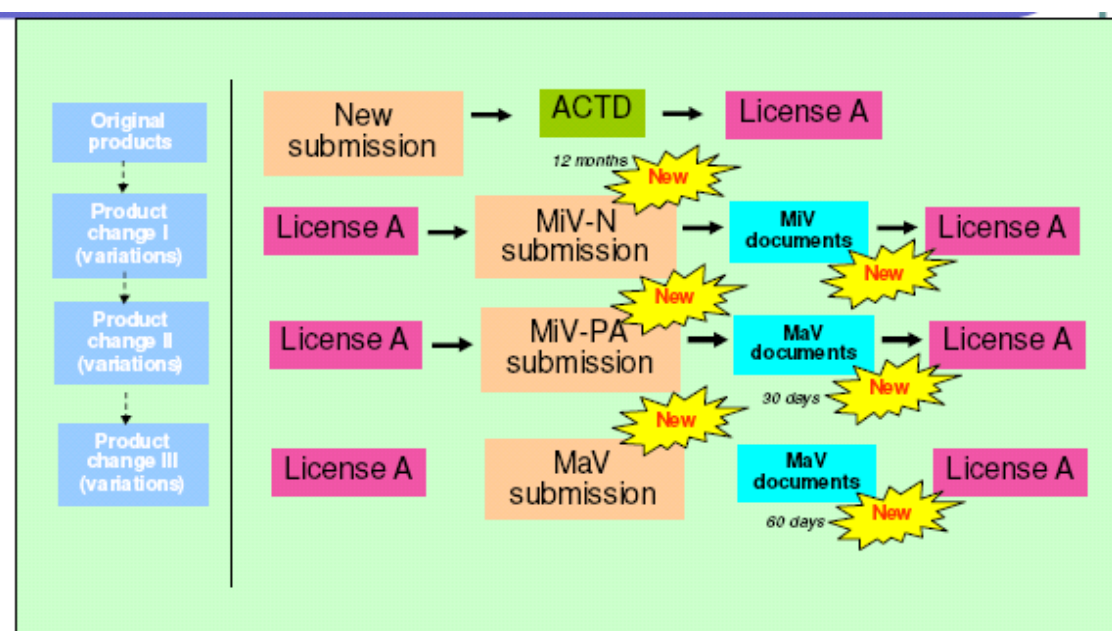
Original products

Product change I (variations)

Product change II (variations)

Product change III (variations)

New submission → ACTD → License A

12 months

New

License A → MiV-N submission → MiV documents → License A

New

New

License A → MiV-PA submission → MaV documents → License A

30 days

New

New

License A

MaV submission

MaV documents

License A

60 days

New